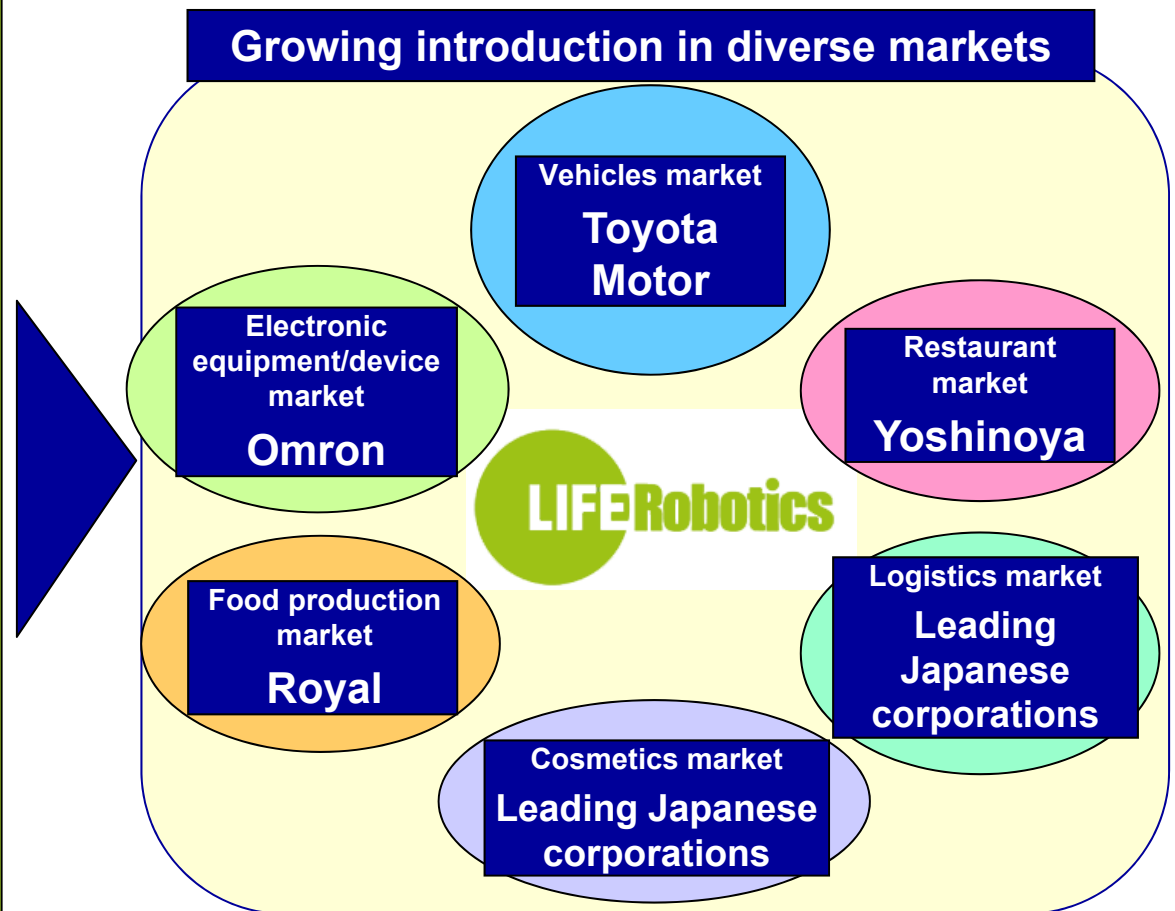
Growing introduction in diverse markets

Vehicles market
Toyota Motor

Electronic equipment/device market
Omron

Restaurant market
Yoshinoya

LIFERobotics

Food production market
Royal

Logistics market
Leading Japanese corporations

Cosmetics market
Leading Japanese corporations